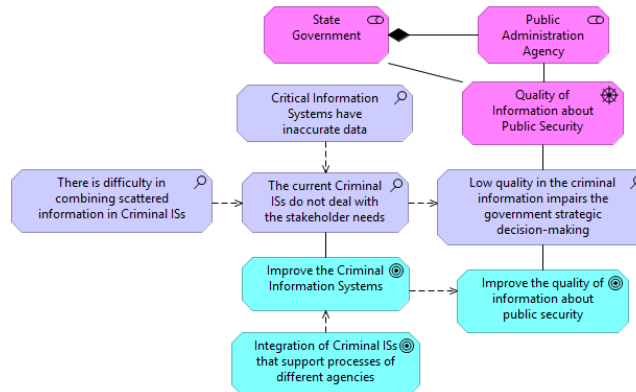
State Government

Public Administration Agency

Quality of Information about Public Security

Critical Information Systems have inaccurate data

There is difficulty in combining scattered information in Criminal ISs

The current Criminal ISs do not deal with the stakeholder needs

Low quality in the criminal information impairs the government strategic decision-making

Improve the Criminal Information Systems

Improve the quality of information about public security

Integration of Criminal ISs that support processes of different agencies